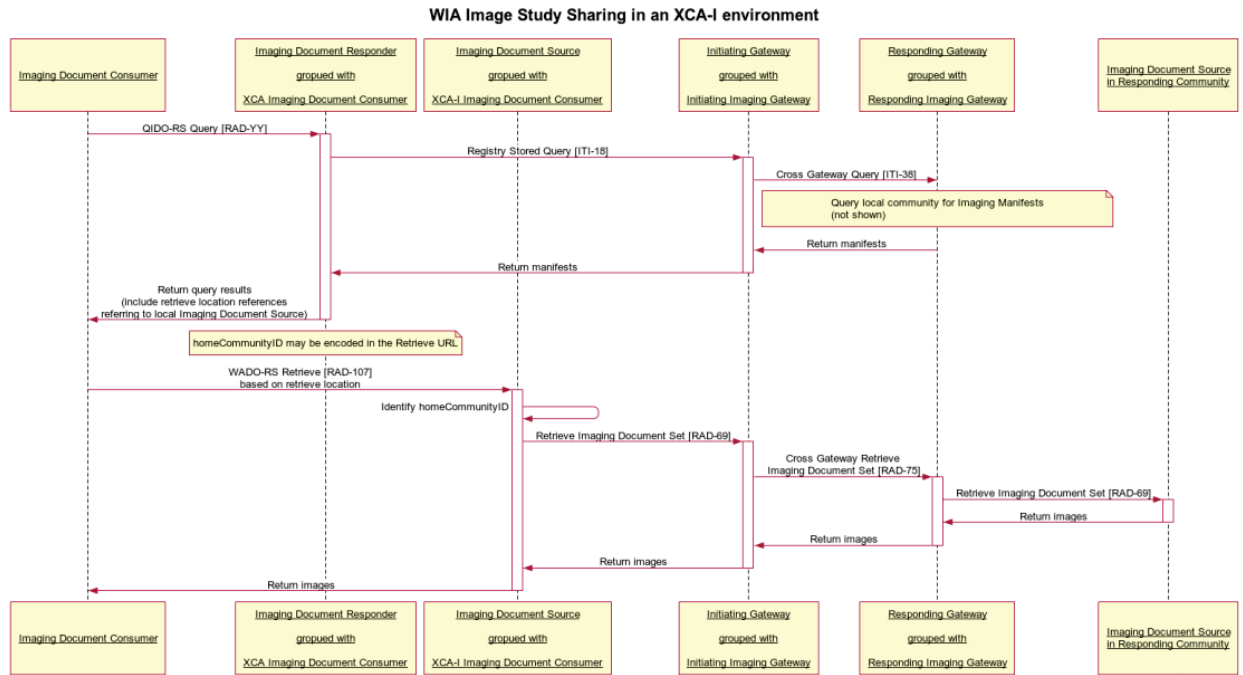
WIA Image Study Sharing in an XCA-I environment

Imaging Document Consumer

Imaging Document Responder
grouped with
XCA Imaging Document Consumer

Imaging Document Source
grouped with
XCA-I Imaging Document Consumer

Initiating Gateway
grouped with
Initiating Imaging Gateway

Responding Gateway
grouped with
Responding Imaging Gateway

Imaging Document Source in Responding Community

QIDO-RS Query [RAD-YY]

Registry Stored Query [ITI-18]

Cross Gateway Query [ITI-38]

Query local community for Imaging Manifests
(not shown)

Return manifests

Return manifests

Return query results
(include retrieve location references
referring to local Imaging Document Source)

homeCommunityID may be encoded in the Retrieve URL

WADO-RS Retrieve [RAD-107]
based on retrieve location

Identify homeCommunityID

Retrieve Imaging Document Set [RAD-69]

Cross Gateway Retrieve
Imaging Document Set [RAD-75]

Retrieve Imaging Document Set [RAD-69]

Return images

Return images

Return images

Return images

Imaging Document Consumer

Imaging Document Responder
grouped with
XCA Imaging Document Consumer

Imaging Document Source
grouped with
XCA-I Imaging Document Consumer

Initiating Gateway
grouped with
Initiating Imaging Gateway

Responding Gateway
grouped with
Responding Imaging Gateway

Imaging Document Source in Responding Community